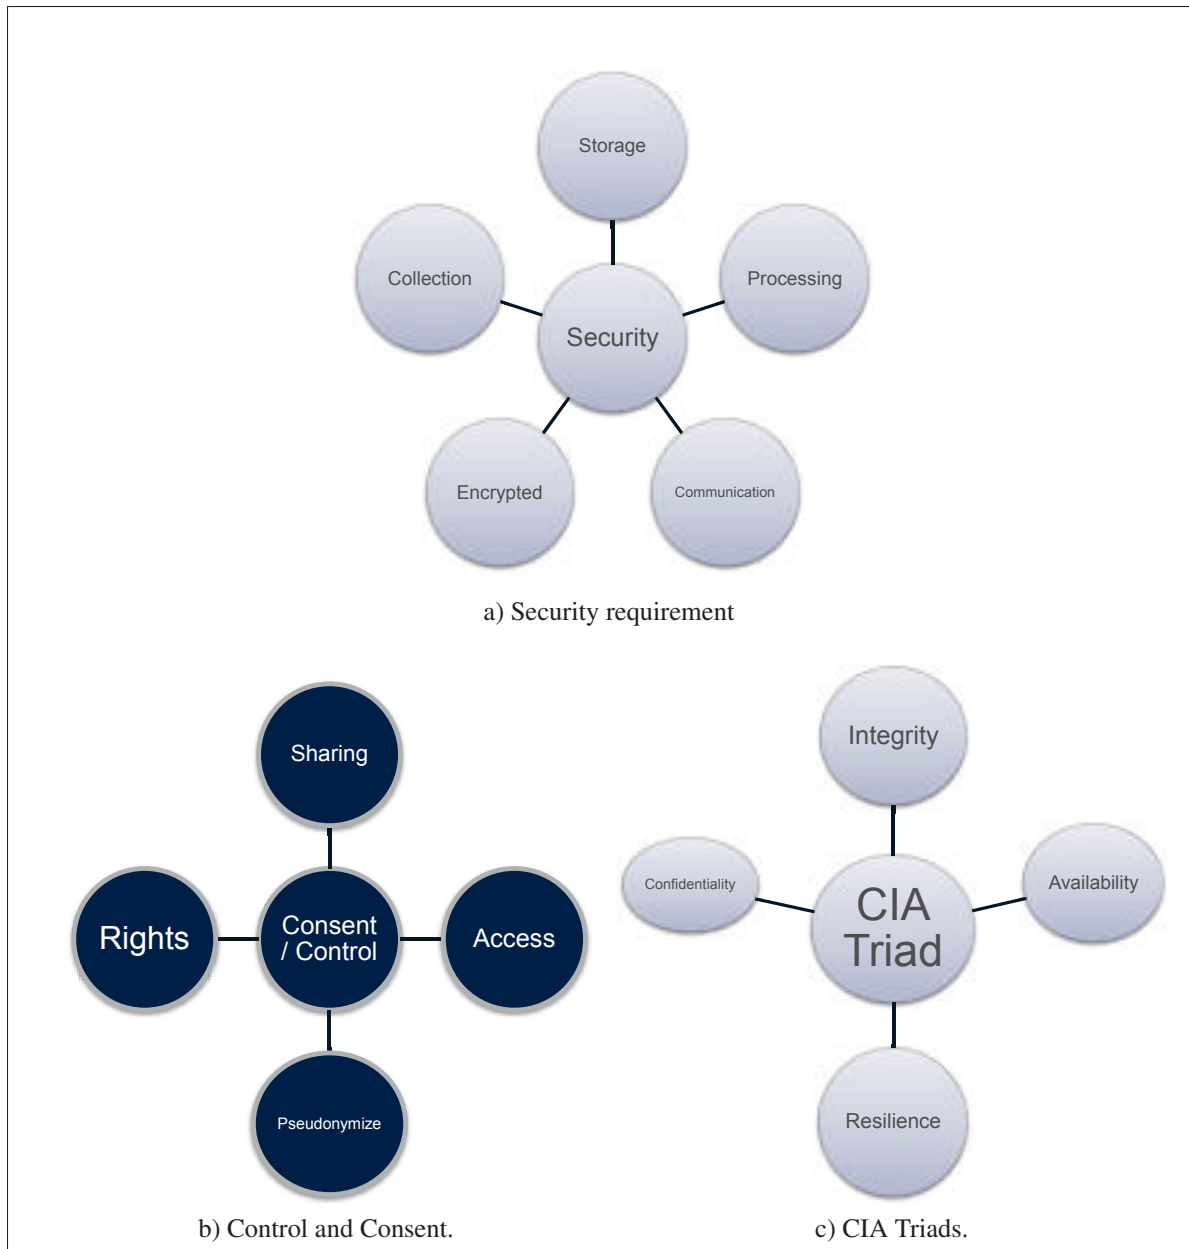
Storage

Collection

Processing

Security

Encrypted

Communication

a) Security requirement

Sharing

Rights

Consent / Control

Access

Pseudonymize

b) Control and Consent.

Integrity

Confidentiality

CIA Triad

Availability

Resilience

c) CIA Triads.